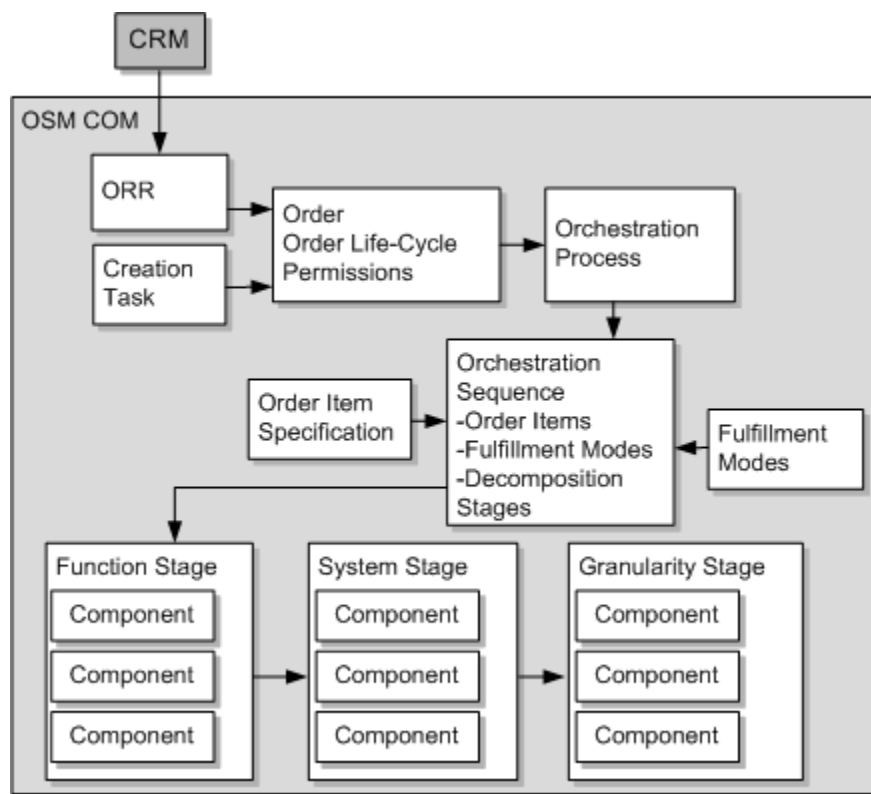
CRM

OSM COM

ORR

Creation Task

Order
Order Life-Cycle Permissions

Orchestration Process

Order Item Specification

Orchestration Sequence
-Order Items
-Fulfillment Modes
-Decomposition Stages

Fulfillment Modes

Function Stage
Component
Component
Component

System Stage
Component
Component
Component

Granularity Stage
Component
Component
Component